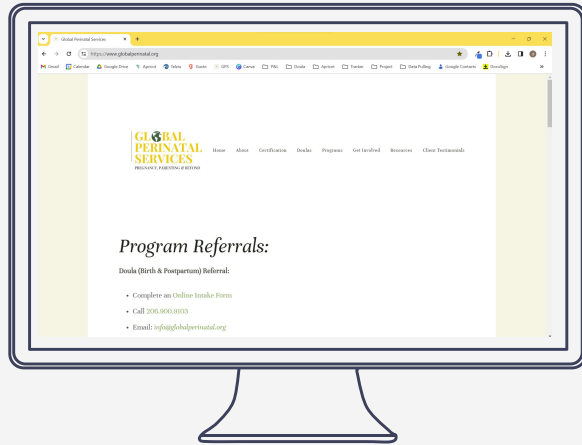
Global Perinatal Services

https://www.globalperinatal.org

Gmail Calendar Google Drive Apricot Telzio Gusto GPS Canva PAs Doula Apricot Tracker Project Data Pulling Google Contacts DocuSign

GLOBAL PERINATAL SERVICES
PREGNANCY, PARENTING & BEYOND

Home About Certification Doulas Programs Get Involved Resources Client Testimonials

Program Referrals:

Doula (Birth & Postpartum) Referral:

- Complete an Online Intake Form
- Call 208.900.9003
- Email: info@globalperinatal.org